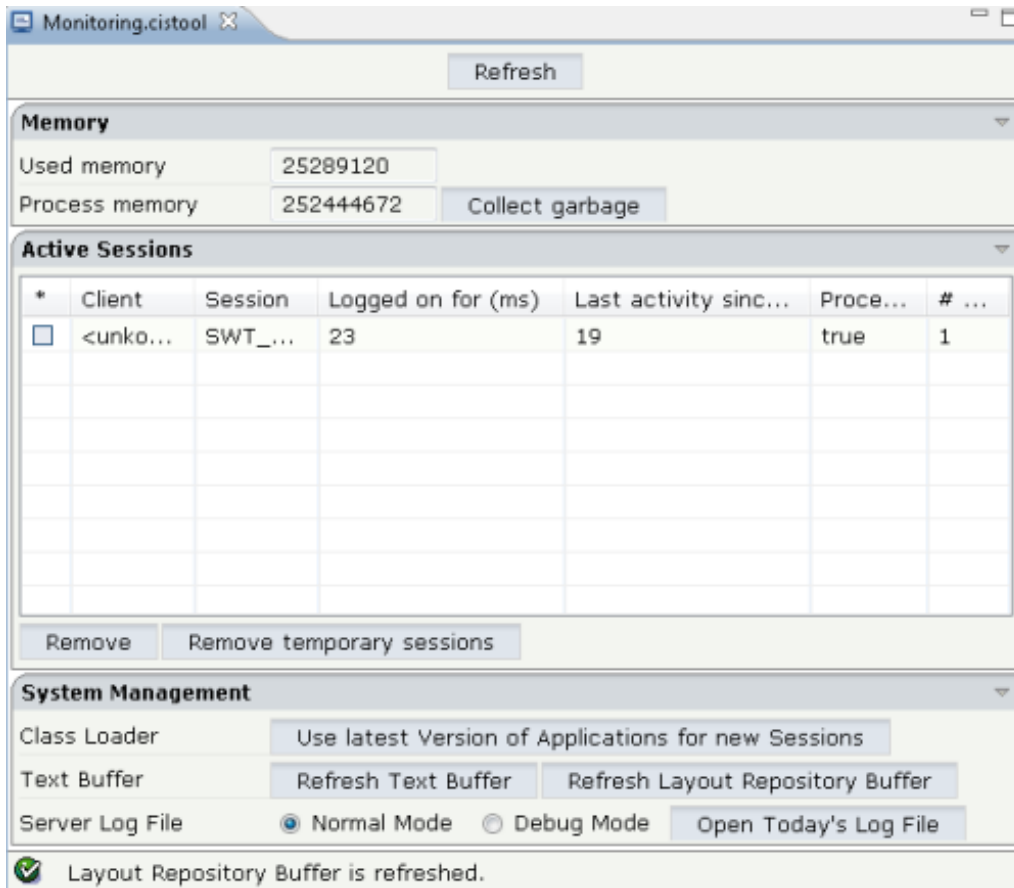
Monitoring.cistool

Refresh

Memory

Used memory 25289120

Process memory 252444672 Collect garbage

Active Sessions

| * | Client | Session | Logged on for (ms) | Last activity sinc... | Proce... | # ... |
|---|---|---|---|---|---|---|
| ☐ | <unko... | SWT_... | 23 | 19 | true | 1 |

Remove Remove temporary sessions

System Management

Class Loader Use latest Version of Applications for new Sessions

Text Buffer Refresh Text Buffer Refresh Layout Repository Buffer

Server Log File Normal Mode Debug Mode Open Today's Log File

Layout Repository Buffer is refreshed.